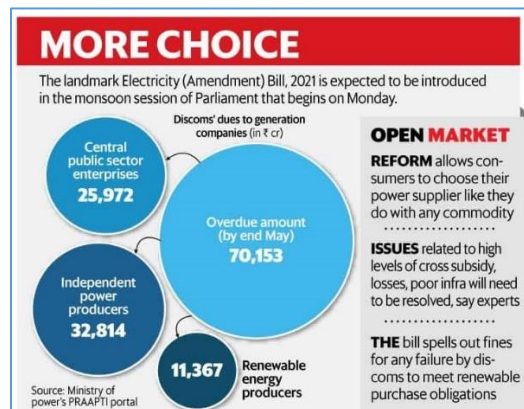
MORE CHOICE

The landmark Electricity (Amendment) Bill, 2021 is expected to be introduced in the monsoon session of Parliament that begins on Monday.

Discoms' dues to generation companies (in ₹ cr)

Central public sector enterprises 25,972

Overdue amount (by end May) 70,153

Independent power producers 32,814

11,367 Renewable energy producers

Source: Ministry of power's PRAAPTI portal

OPEN MARKET

REFORM allows consumers to choose their power supplier like they do with any commodity

ISSUES related to high levels of cross subsidy, losses, poor infra will need to be resolved, say experts

THE bill spells out fines for any failure by discoms to meet renewable purchase obligations